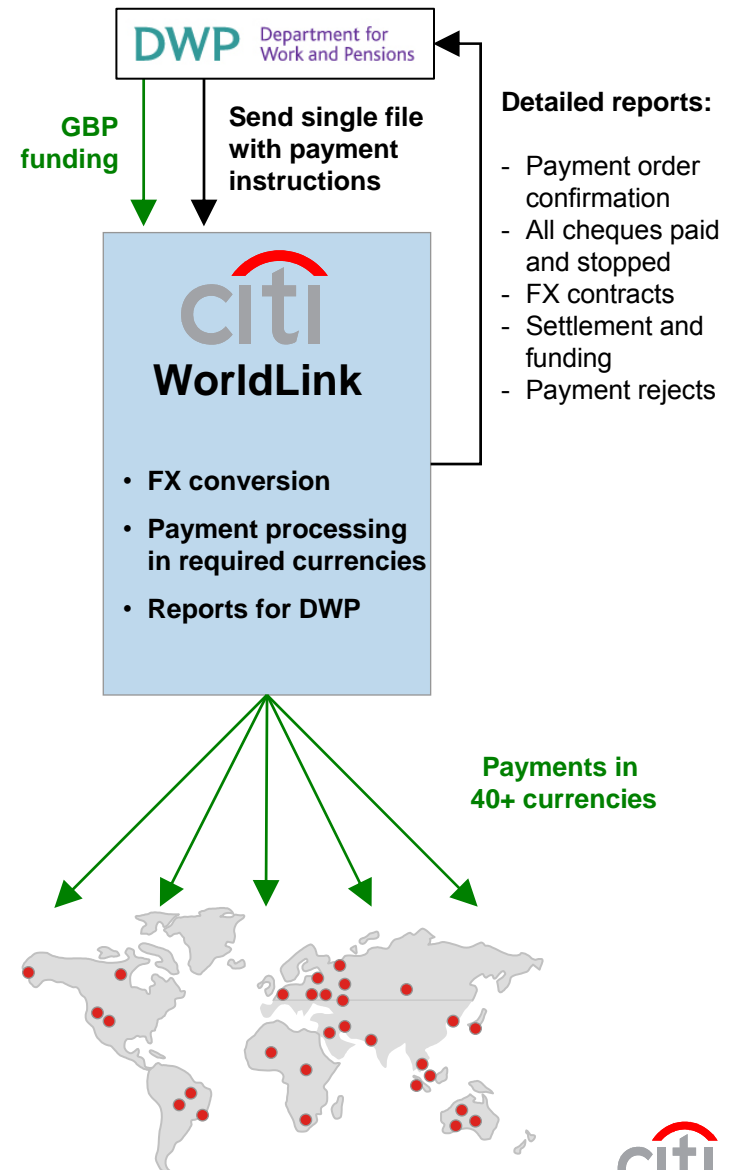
DWP Department for Work and Pensions

GBP funding

Send single file with payment instructions

Detailed reports:

- Payment order confirmation
- All cheques paid and stopped
- FX contracts
- Settlement and funding
- Payment rejects

citi

WorldLink

• FX conversion
• Payment processing in required currencies
• Reports for DWP

Payments in 40+ currencies

citi